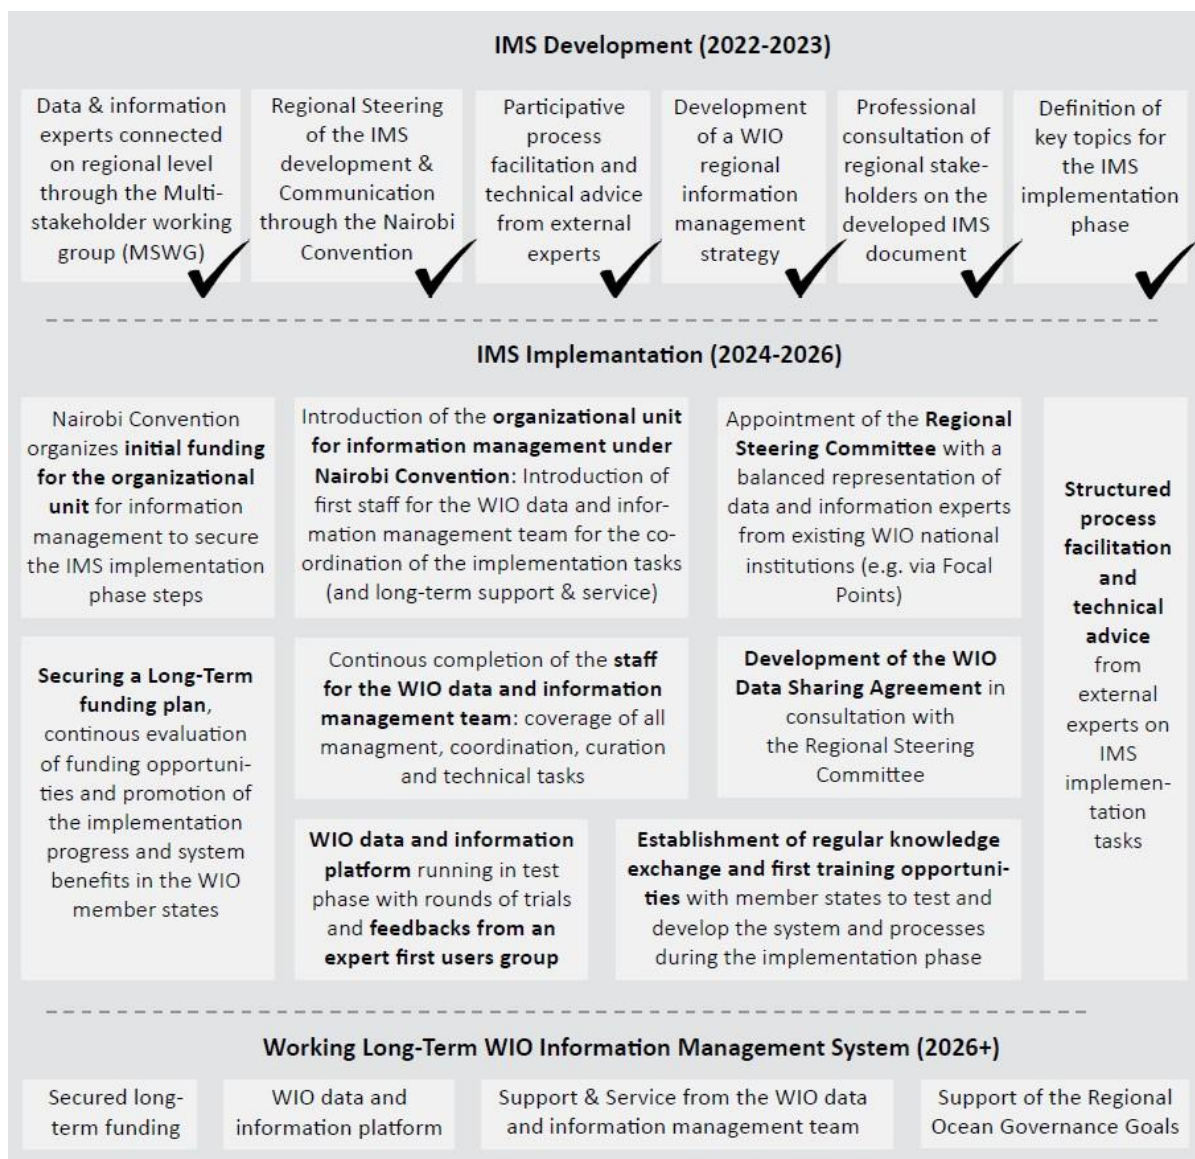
IMS Development (2022-2023)

Data & information experts connected on regional level through the Multistakeholder working group (MSWG)

Regional Steering of the IMS development & Communication through the Nairobi Convention

Participative process facilitation and technical advice from external experts

Development of a WIO regional information management strategy

Professional consultation of regional stakeholders on the developed IMS document

Definition of key topics for the IMS implementation phase

IMS Implemantation (2024-2026)

Nairobi Convention organizes **initial funding for the organizational unit** for information management to secure the IMS implementation phase steps

Introduction of the **organizational unit for information management under Nairobi Convention**: Introduction of first staff for the WIO data and information management team for the coordination of the implementation tasks (and long-term support & service)

Appointment of the **Regional Steering Committee** with a balanced representation of data and information experts from existing WIO national institutions (e.g. via Focal Points)

**Structured process facilitation and technical advice** from external experts on IMS implementation tasks

**Securing a Long-Term funding plan**, continous evaluation of funding opportunities and promotion of the implementation progress and system benefits in the WIO member states

Continous completion of the **staff for the WIO data and information management team**: coverage of all managment, coordination, curation and technical tasks

**Development of the WIO Data Sharing Agreement** in consultation with the Regional Steering Committee

**WIO data and information platform** running in test phase with rounds of trials and **feedbacks from an expert first users group**

**Establishment of regular knowledge exchange and first training opportunities** with member states to test and develop the system and processes during the implementation phase

Working Long-Term WIO Information Management System (2026+)

Secured long-term funding

WIO data and information platform

Support & Service from the WIO data and information management team

Support of the Regional Ocean Governance Goals